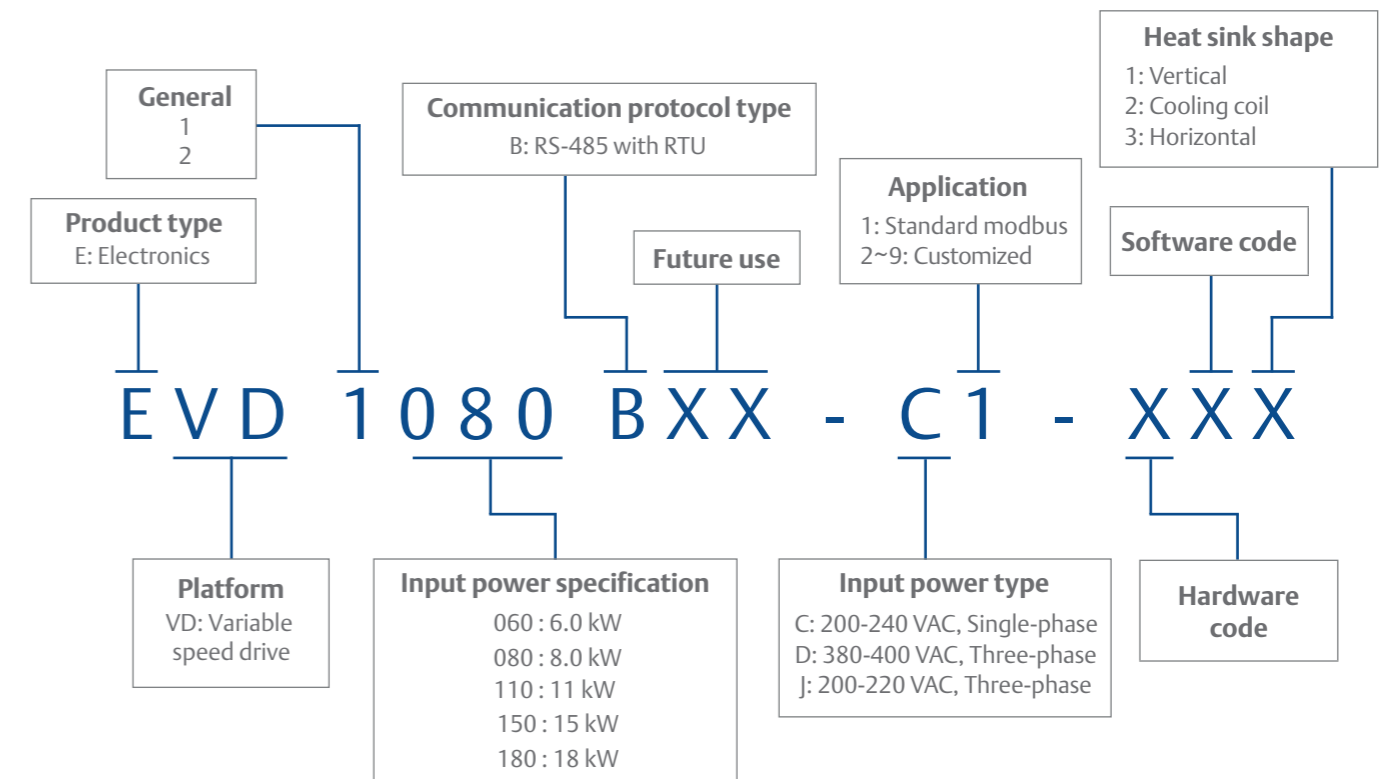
Heat sink shape
1: Vertical
2: Cooling coil
3: Horizontal

General
1
2

Communication protocol type
B: RS-485 with RTU

Product type
E: Electronics

Application
1: Standard modbus
2~9: Customized

Future use

Software code

EVD 1080 BXX - C1 - XXX

Platform
VD: Variable speed drive

Input power specification
060 : 6.0 kW
080 : 8.0 kW
110 : 11 kW
150 : 15 kW
180 : 18 kW

Input power type
C: 200-240 VAC, Single-phase
D: 380-400 VAC, Three-phase
J: 200-220 VAC, Three-phase

Hardware code